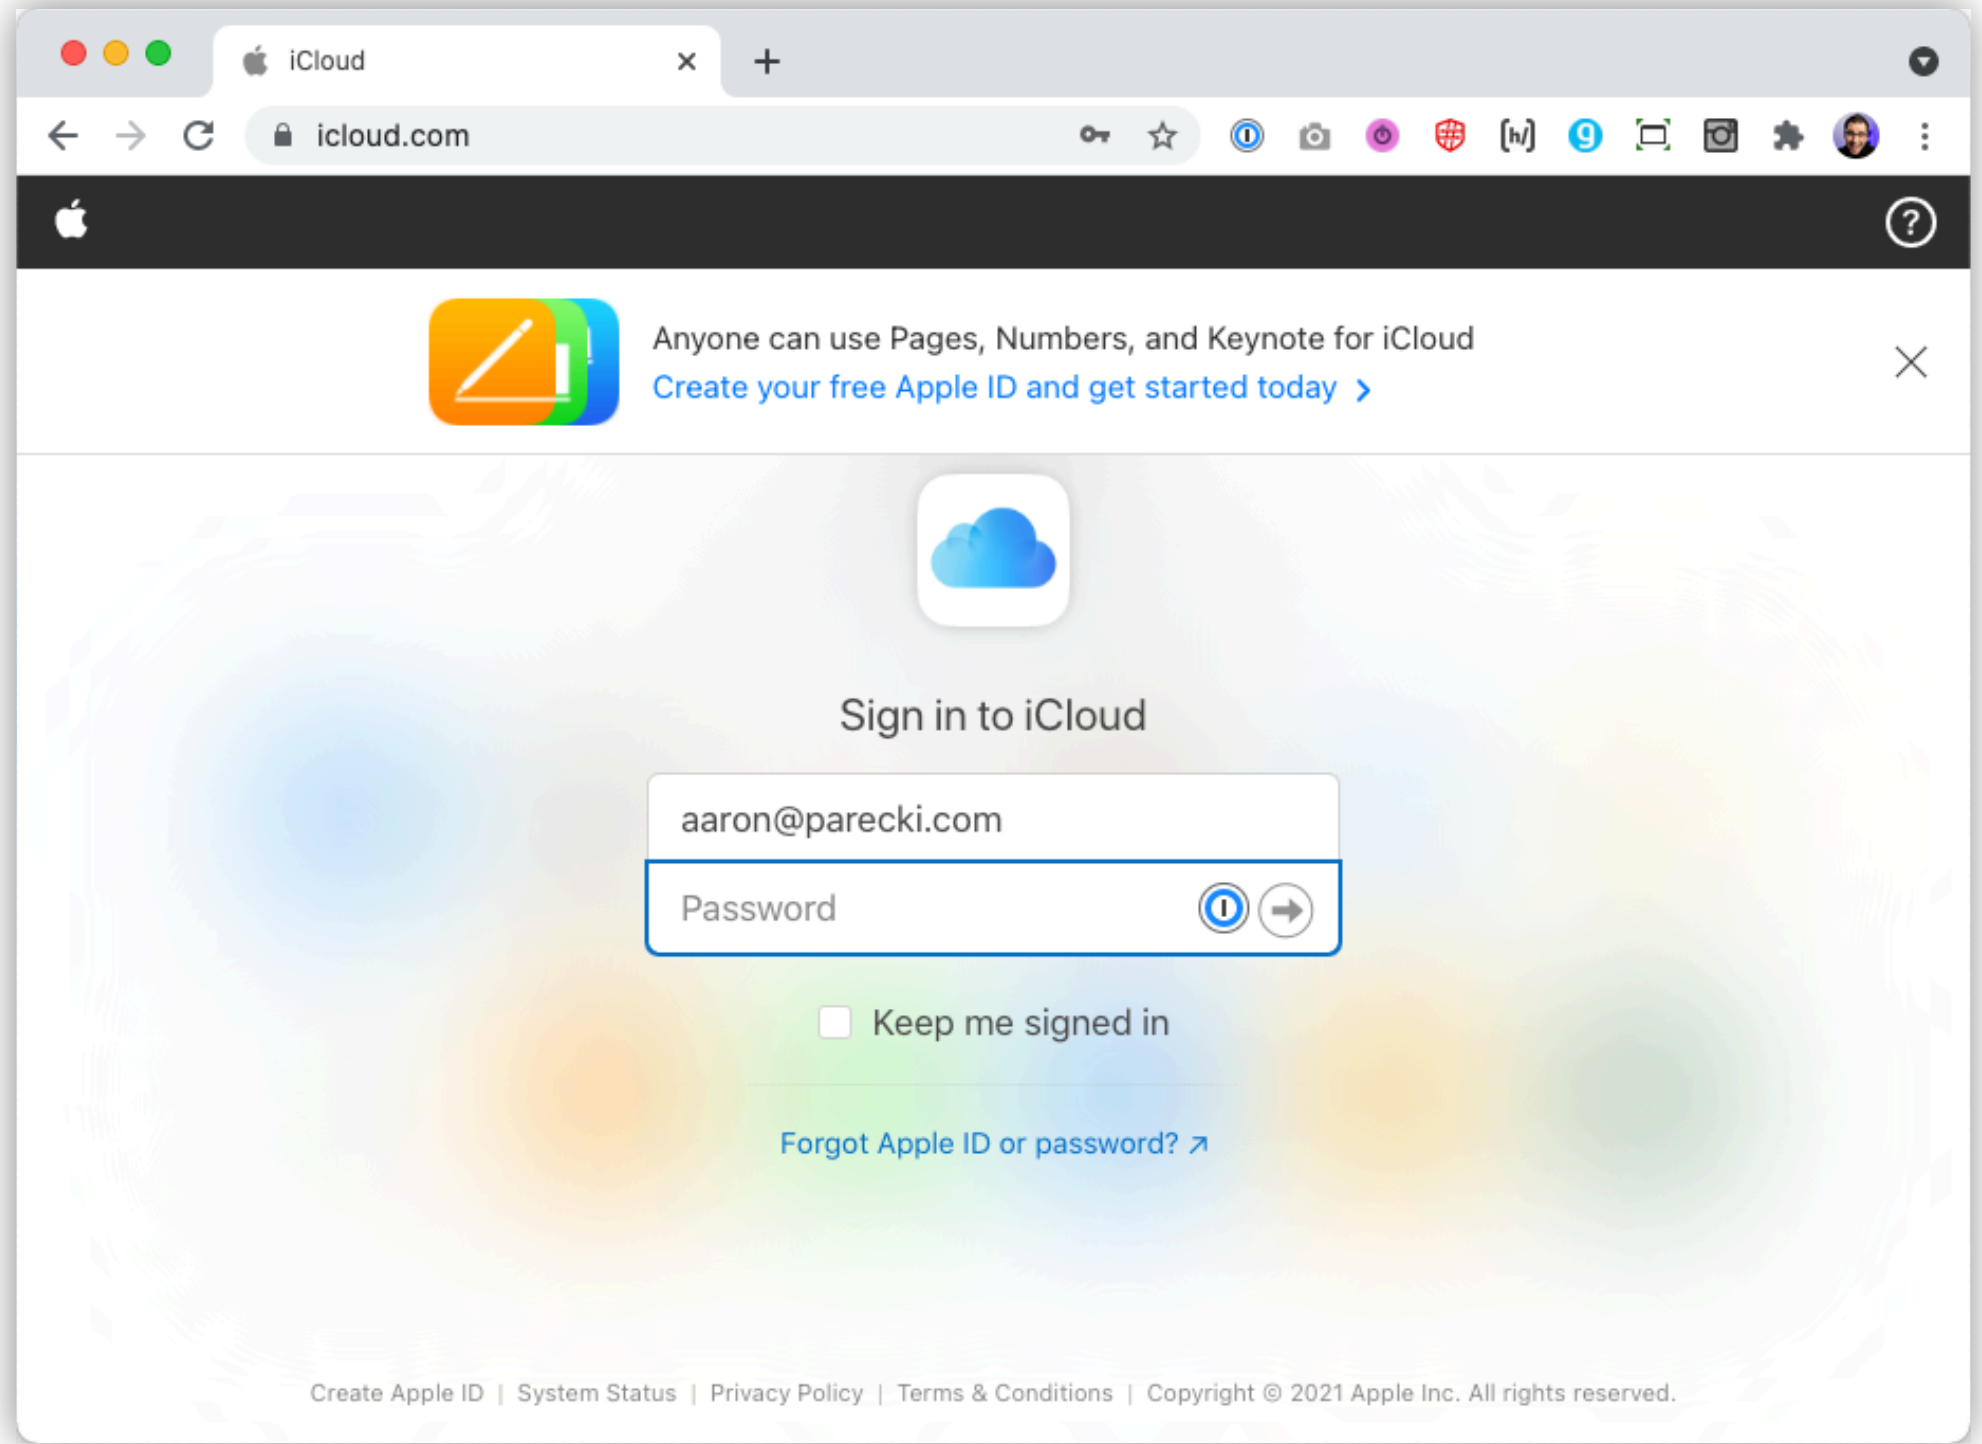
iCloud

icloud.com

Anyone can use Pages, Numbers, and Keynote for iCloud
Create your free Apple ID and get started today >

Sign in to iCloud

aaron@parecki.com

Password

Keep me signed in

Forgot Apple ID or password? ↗

Create Apple ID | System Status | Privacy Policy | Terms & Conditions | Copyright © 2021 Apple Inc. All rights reserved.